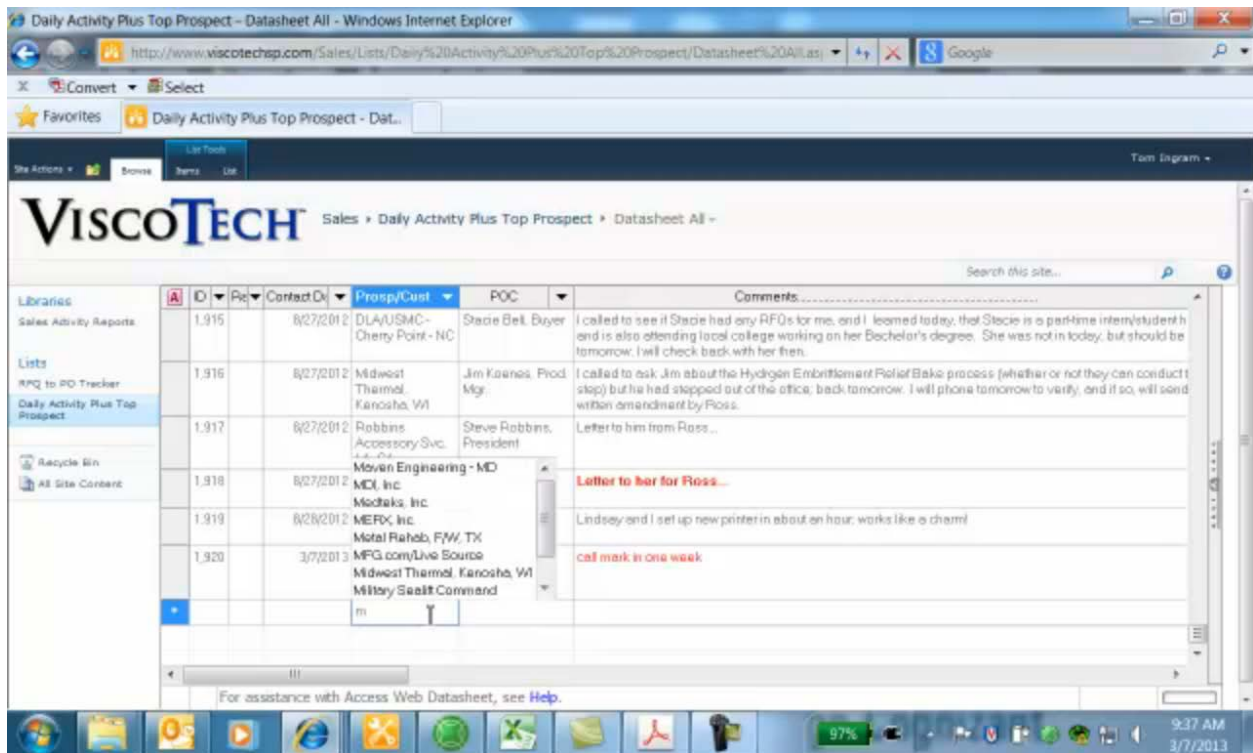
Daily Activity Plus Top Prospect – Datasheet All - Windows Internet Explorer

http://www.viscotechsp.com/Sales/Lists/Daily%20Activity%20Plus%20Top%20Prospect/Datasheet%20All.as

Google

Convert Select

Favorites Daily Activity Plus Top Prospect - Dat...

List Tools
Site Actions Browse Items List

Tom Ingram

VISCOTECH Sales › Daily Activity Plus Top Prospect › Datasheet All

Search this site...

Libraries
Sales Activity Reports

Lists
RFQ to PO Tracker
Daily Activity Plus Top Prospect

Recycle Bin
All Site Content

| ID | Re | Contact Da | Prosp/Cust | POC | Comments |
|---|---|---|---|---|---|
| 1,915 | | 8/27/2012 | DLA/USMC - Cherry Point - NC | Stacie Bell, Buyer | I called to see if Stacie had any RFQs for me, and I learned today, that Stacie is a part-time intern/student h and is also attending local college working on her Bachelor's degree. She was not in today, but should be tomorrow; I will check back with her then. |
| 1,916 | | 8/27/2012 | Midwest Thermal, Kenosha, WI | Jim Koenes, Prod. Mgr. | I called to ask Jim about the Hydrogen Embrittlement Relief Bake process (whether or not they can conduct t step) but he had stepped out of the office; back tomorrow. I will phone tomorrow to verify, and if so, will send written amendment by Ross. |
| 1,917 | | 8/27/2012 | Robbins Accessory Svc. | Steve Robbins, President | Letter to him from Ross... |
| 1,918 | | 8/27/2012 | | | Letter to her for Ross... |
| 1,919 | | 8/28/2012 | | | Lindsay and I set up new printer in about an hour, works like a charm! |
| 1,920 | | 3/7/2013 | | | call mark in one week |
| | | | m | | |

Meyen Engineering - MD
MDI, Inc.
Medteks, Inc.
MERX, Inc.
Metal Rehab, F/W, TX
MFG.com/Live Source
Midwest Thermal, Kenosha, WI
Military Sealift Command

For assistance with Access Web Datasheet, see Help.

97%

9:37 AM
3/7/2013